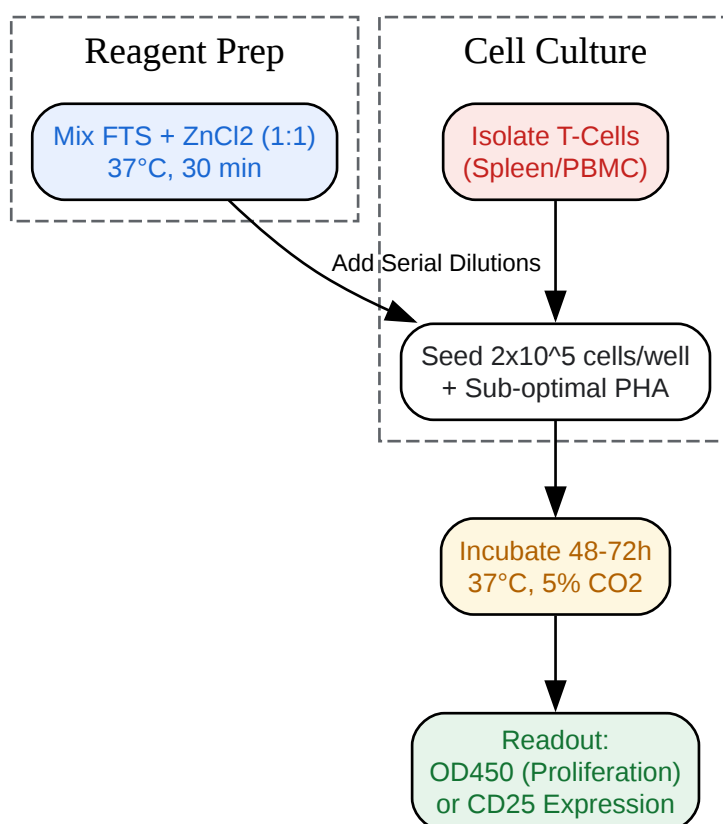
Reagent Prep

Mix FTS + ZnCl2 (1:1)
37°C, 30 min

Cell Culture

Isolate T-Cells
(Spleen/PBMC)

Add Serial Dilutions

Seed 2x10^5 cells/well
+ Sub-optimal PHA

Incubate 48-72h
37°C, 5% CO2

Readout:
OD450 (Proliferation)
or CD25 Expression